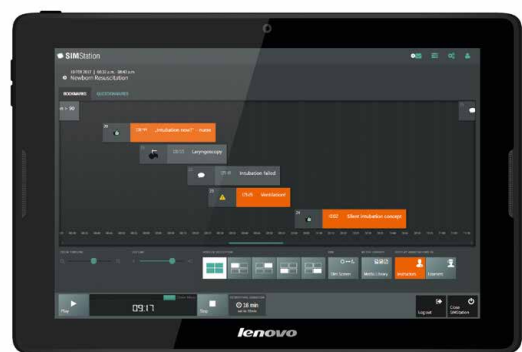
SIMStation

Newborn Resuscitation

BOOKMARKS

"Intubation now!" - nurse

Laryngoscopy

Intubation failed

Ventilation

Silent intubation concept

SIM System

Metrics Library

Instructors

Students

Play

09:17

Stop

38 min

Log out

Close SIMStation

lenovo